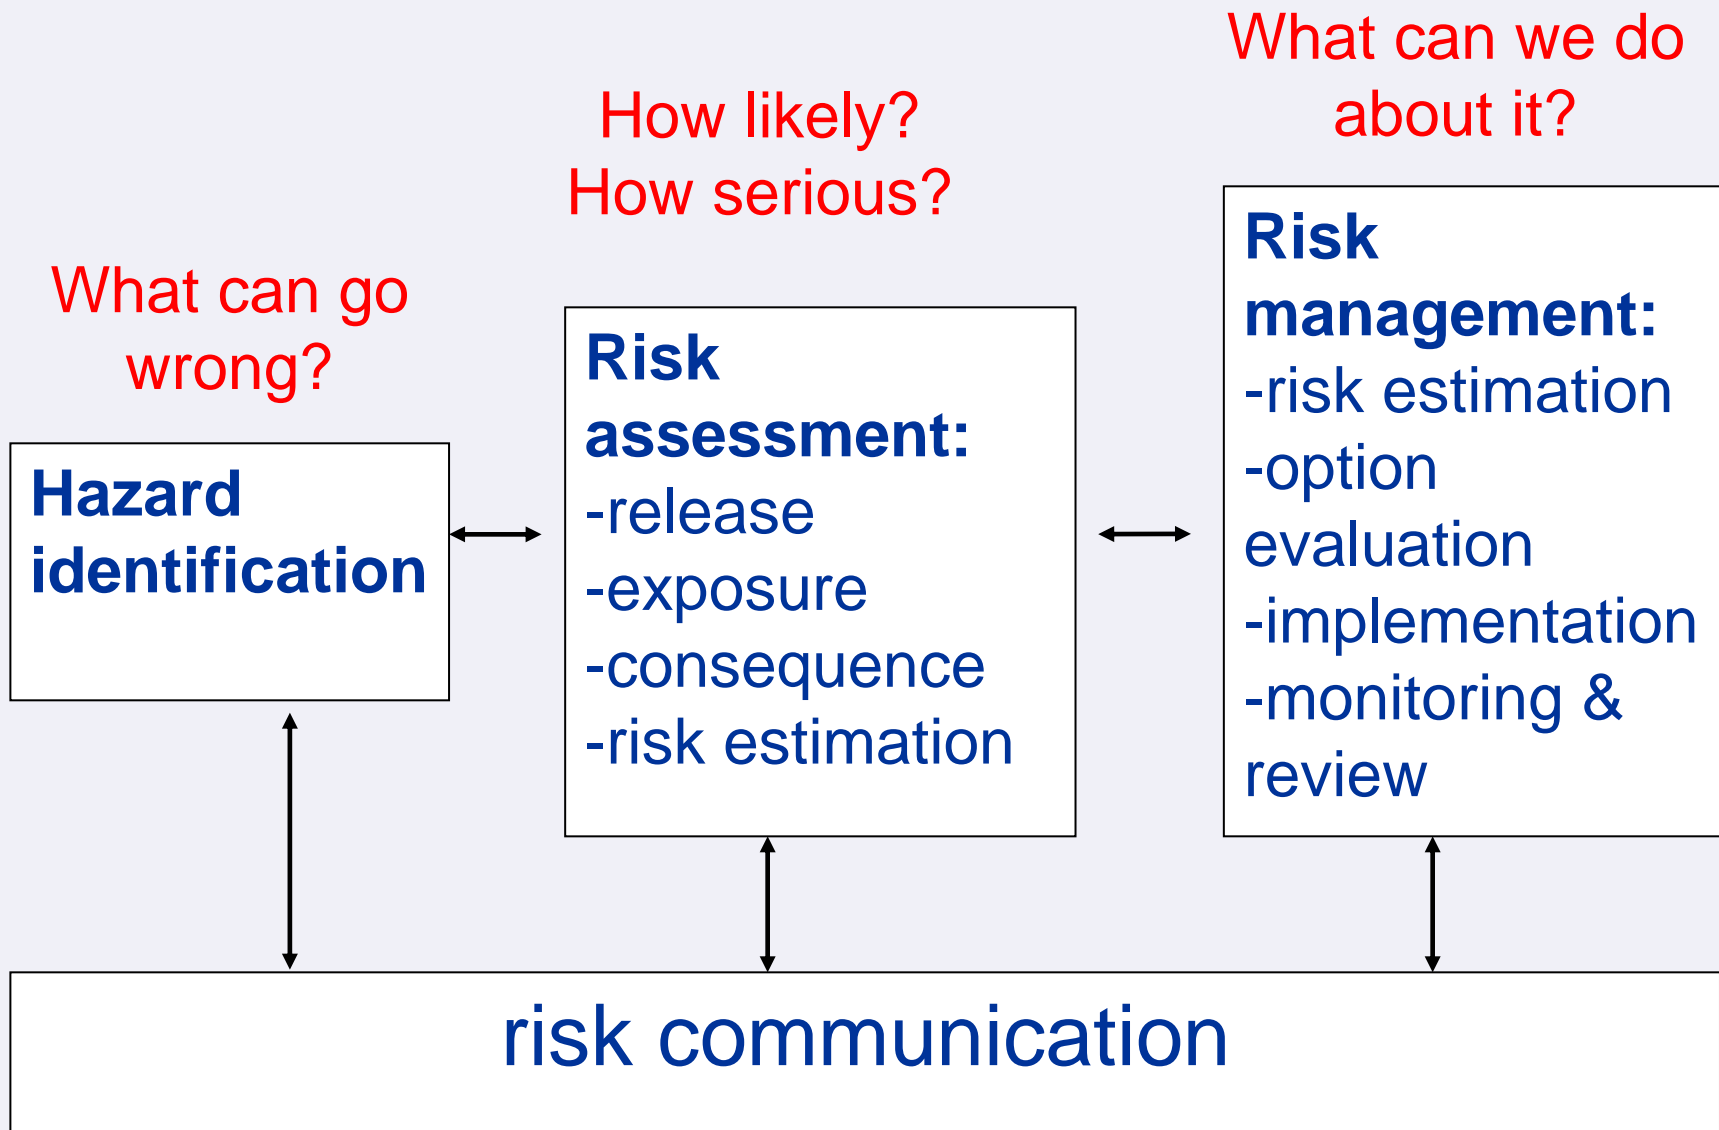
What can go wrong?

Hazard identification

How likely?
How serious?

Risk assessment:
-release
-exposure
-consequence
-risk estimation

What can we do about it?

Risk management:
-risk estimation
-option evaluation
-implementation
-monitoring & review

risk communication